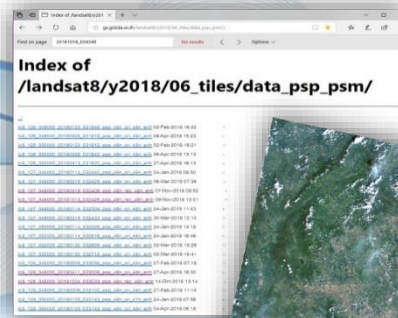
Index of /landsat8/y2018/06_tiles/data_psp_psm/

Find on page 20180318_034348 No results Options

Index of
/landsat8/y2018/06_tiles/data_psp_psm/

../
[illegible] 02-Feb-2018 16:23
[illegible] 09-Feb-2018 16:23
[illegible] 02-Feb-2018 16:21
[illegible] 08-Apr-2018 13:13
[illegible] 07-Apr-2018 16:19
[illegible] 04-Jan-2018 08:50
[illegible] 09-Mar-2018 07:39
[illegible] 07-Oct-2018 08:52
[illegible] 09-Nov-2018 13:51
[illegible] 07-Apr-2018 16:20
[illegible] 30-Mar-2018 13:12
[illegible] 01-Mar-2018 16:19
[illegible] 01-Apr-2018 16:49
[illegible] 02-Mar-2018 15:53
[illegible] 02-Mar-2018 16:41
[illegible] 27-Mar-2018 16:19
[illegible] 27-Apr-2018 16:30
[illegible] 14-Oct-2018 13:14
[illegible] 27-Mar-2018 11:14
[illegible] 24-Jan-2018 07:56
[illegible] 04-Apr-2018 09:18